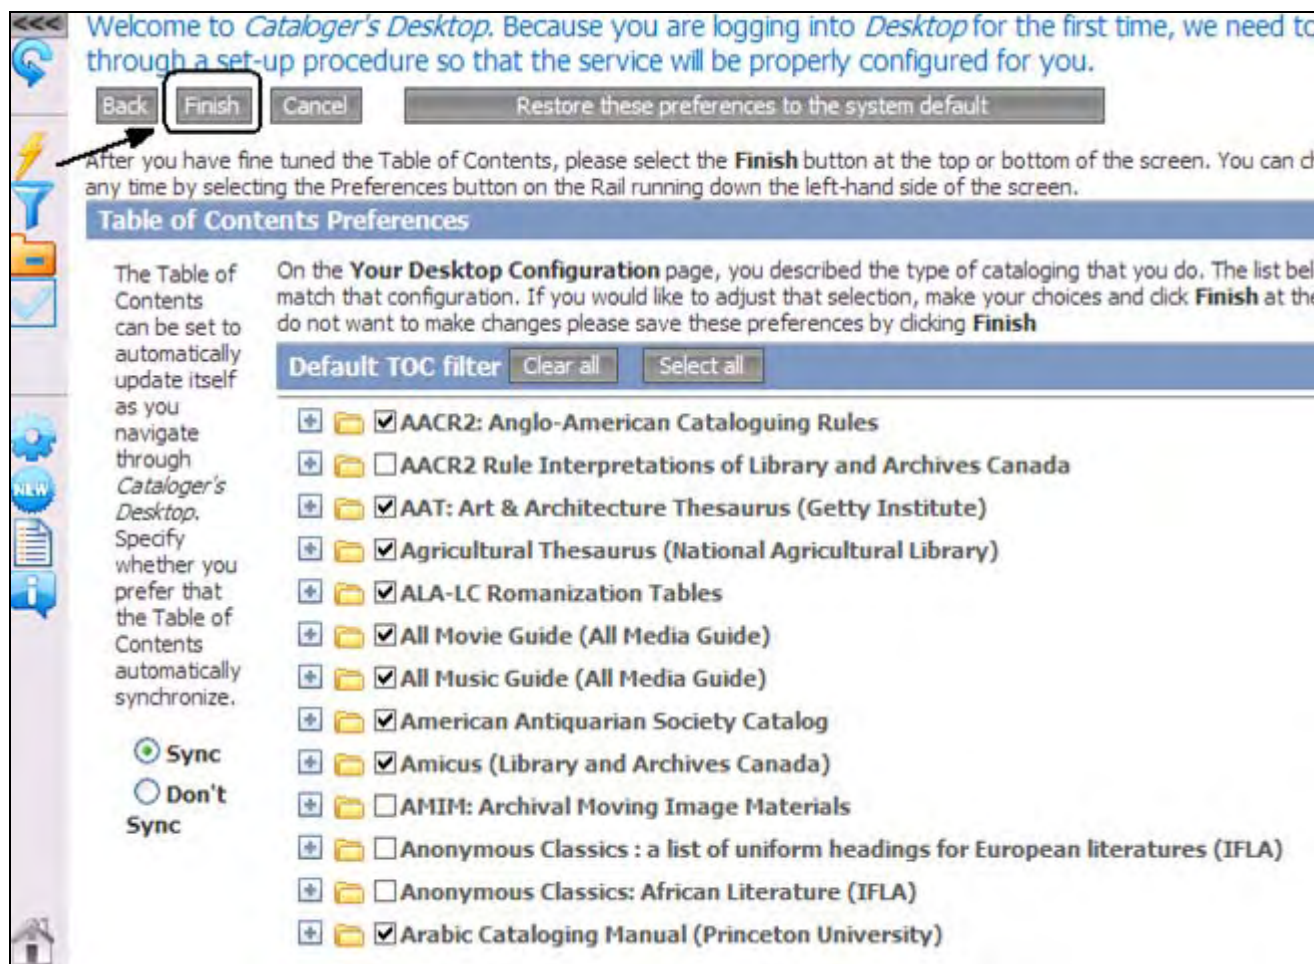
<<<

Welcome to *Cataloger's Desktop*. Because you are logging into *Desktop* for the first time, we need to through a set-up procedure so that the service will be properly configured for you.

Back Finish Cancel Restore these preferences to the system default

After you have fine tuned the Table of Contents, please select the **Finish** button at the top or bottom of the screen. You can c any time by selecting the Preferences button on the Rail running down the left-hand side of the screen.

Table of Contents Preferences

The Table of Contents can be set to automatically update itself as you navigate through *Cataloger's Desktop*. Specify whether you prefer that the Table of Contents automatically synchronize.

Sync

Don't Sync

On the **Your Desktop Configuration** page, you described the type of cataloging that you do. The list bel match that configuration. If you would like to adjust that selection, make your choices and click **Finish** at the do not want to make changes please save these preferences by clicking **Finish**

Default TOC filter Clear all Select all

AACR2: Anglo-American Cataloguing Rules
AACR2 Rule Interpretations of Library and Archives Canada
AAT: Art & Architecture Thesaurus (Getty Institute)
Agricultural Thesaurus (National Agricultural Library)
ALA-LC Romanization Tables
All Movie Guide (All Media Guide)
All Music Guide (All Media Guide)
American Antiquarian Society Catalog
Amicus (Library and Archives Canada)
AMIM: Archival Moving Image Materials
Anonymous Classics : a list of uniform headings for European literatures (IFLA)
Anonymous Classics: African Literature (IFLA)
Arabic Cataloging Manual (Princeton University)